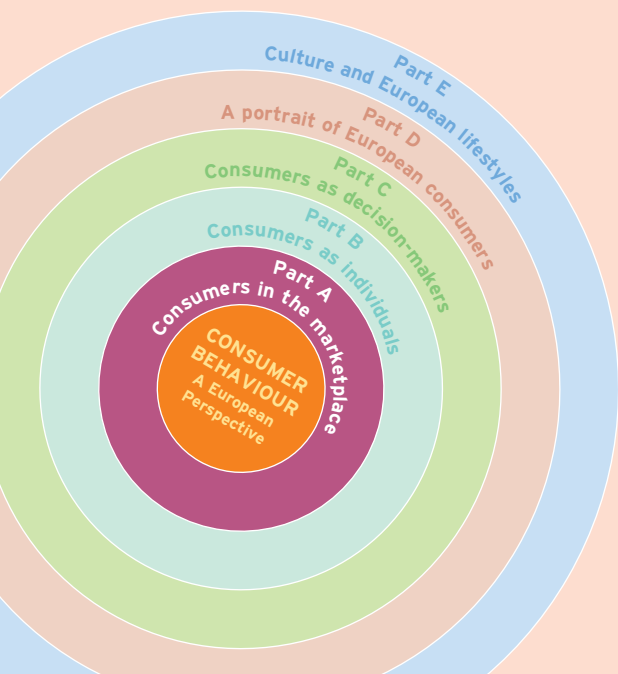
Part E
Culture and European lifestyles

Part D
A portrait of European consumers

Part C
Consumers as decision-makers

Part B
Consumers as individuals

Part A
Consumers in the marketplace

CONSUMER BEHAVIOUR
A European Perspective